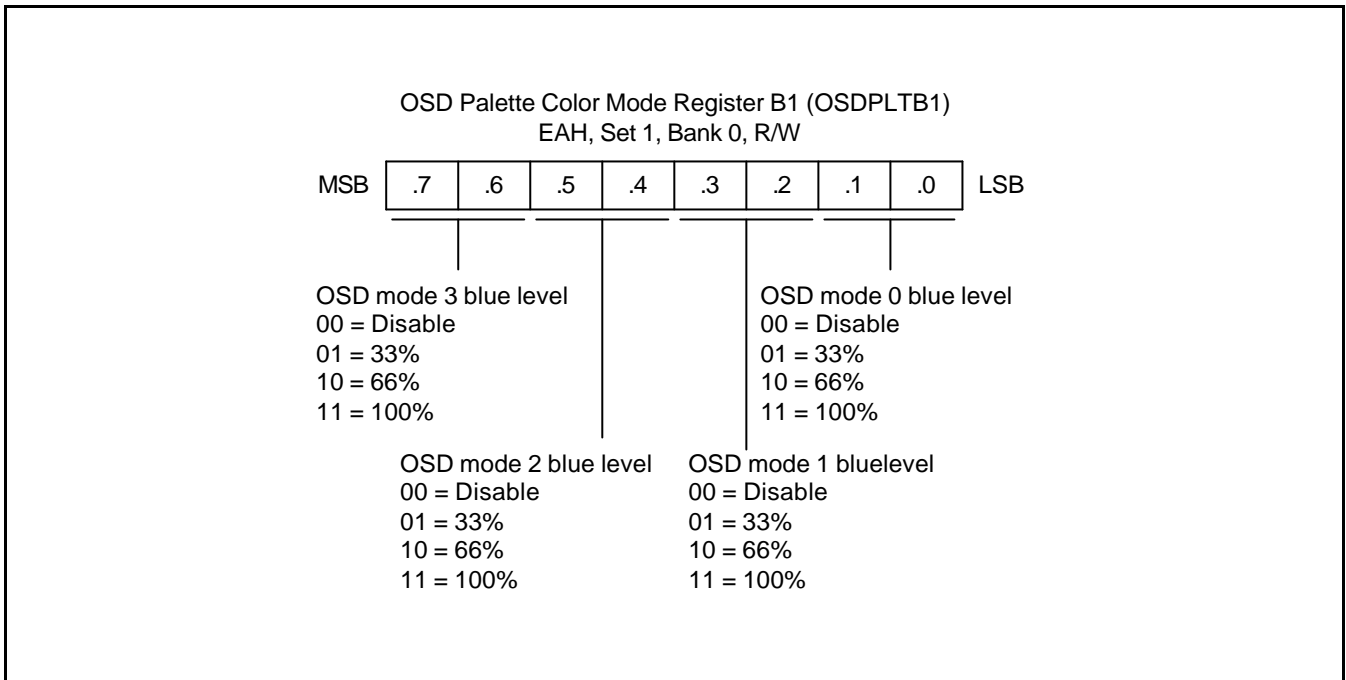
OSD Palette Color Mode Register B1 (OSDPLTB1)
EAH, Set 1, Bank 0, R/W

| MSB | .7 | .6 | .5 | .4 | .3 | .2 | .1 | .0 | LSB |
|---|---|---|---|---|---|---|---|---|---|

OSD mode 3 blue level
00 = Disable
01 = 33%
10 = 66%
11 = 100%

OSD mode 0 blue level
00 = Disable
01 = 33%
10 = 66%
11 = 100%

OSD mode 2 blue level
00 = Disable
01 = 33%
10 = 66%
11 = 100%

OSD mode 1 bluelevel
00 = Disable
01 = 33%
10 = 66%
11 = 100%